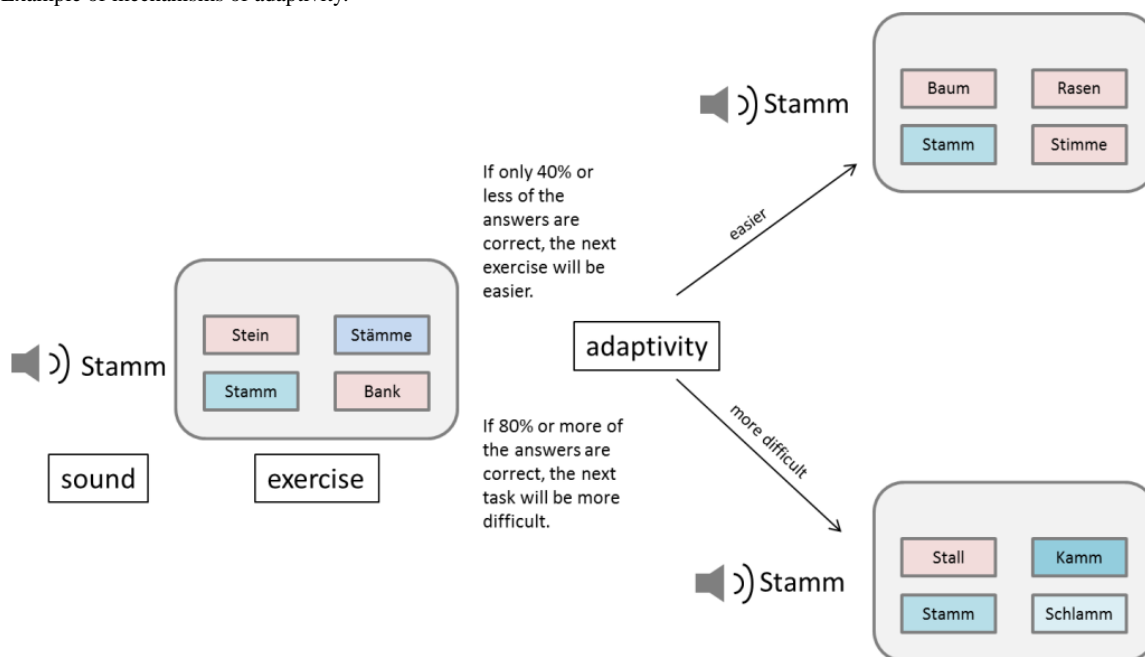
Example of mechanisms of adaptivity.

Stamm

Stein

Stämme

Stamm

Bank

sound

exercise

If only 40% or less of the answers are correct, the next exercise will be easier.

adaptivity

If 80% or more of the answers are correct, the next task will be more difficult.

easier

more difficult

Stamm

Baum

Rasen

Stamm

Stimme

Stamm

Stall

Kamm

Stamm

Schlamm